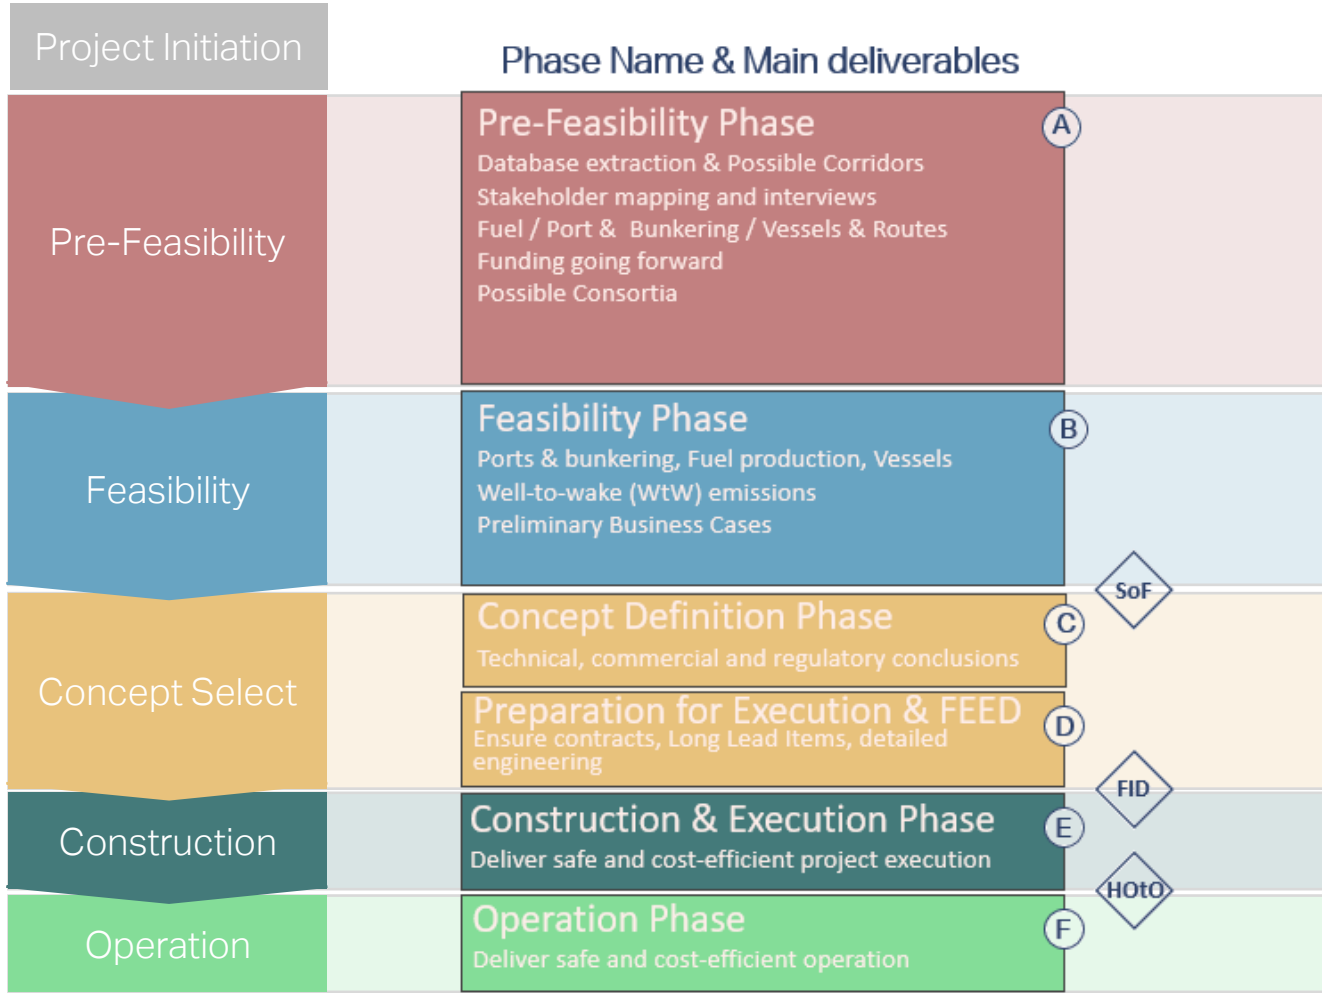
Project Initiation

Phase Name & Main deliverables

Pre-Feasibility

Pre-Feasibility Phase
Database extraction & Possible Corridors
Stakeholder mapping and interviews
Fuel / Port & Bunkering / Vessels & Routes
Funding going forward
Possible Consortia

A

Feasibility

Feasibility Phase
Ports & bunkering, Fuel production, Vessels
Well-to-wake (WtW) emissions
Preliminary Business Cases

B

SoF

Concept Select

Concept Definition Phase
Technical, commercial and regulatory conclusions

C

Preparation for Execution & FEED
Ensure contracts, Long Lead Items, detailed engineering

D

FID

Construction

Construction & Execution Phase
Deliver safe and cost-efficient project execution

E

HOtO

Operation

Operation Phase
Deliver safe and cost-efficient operation

F